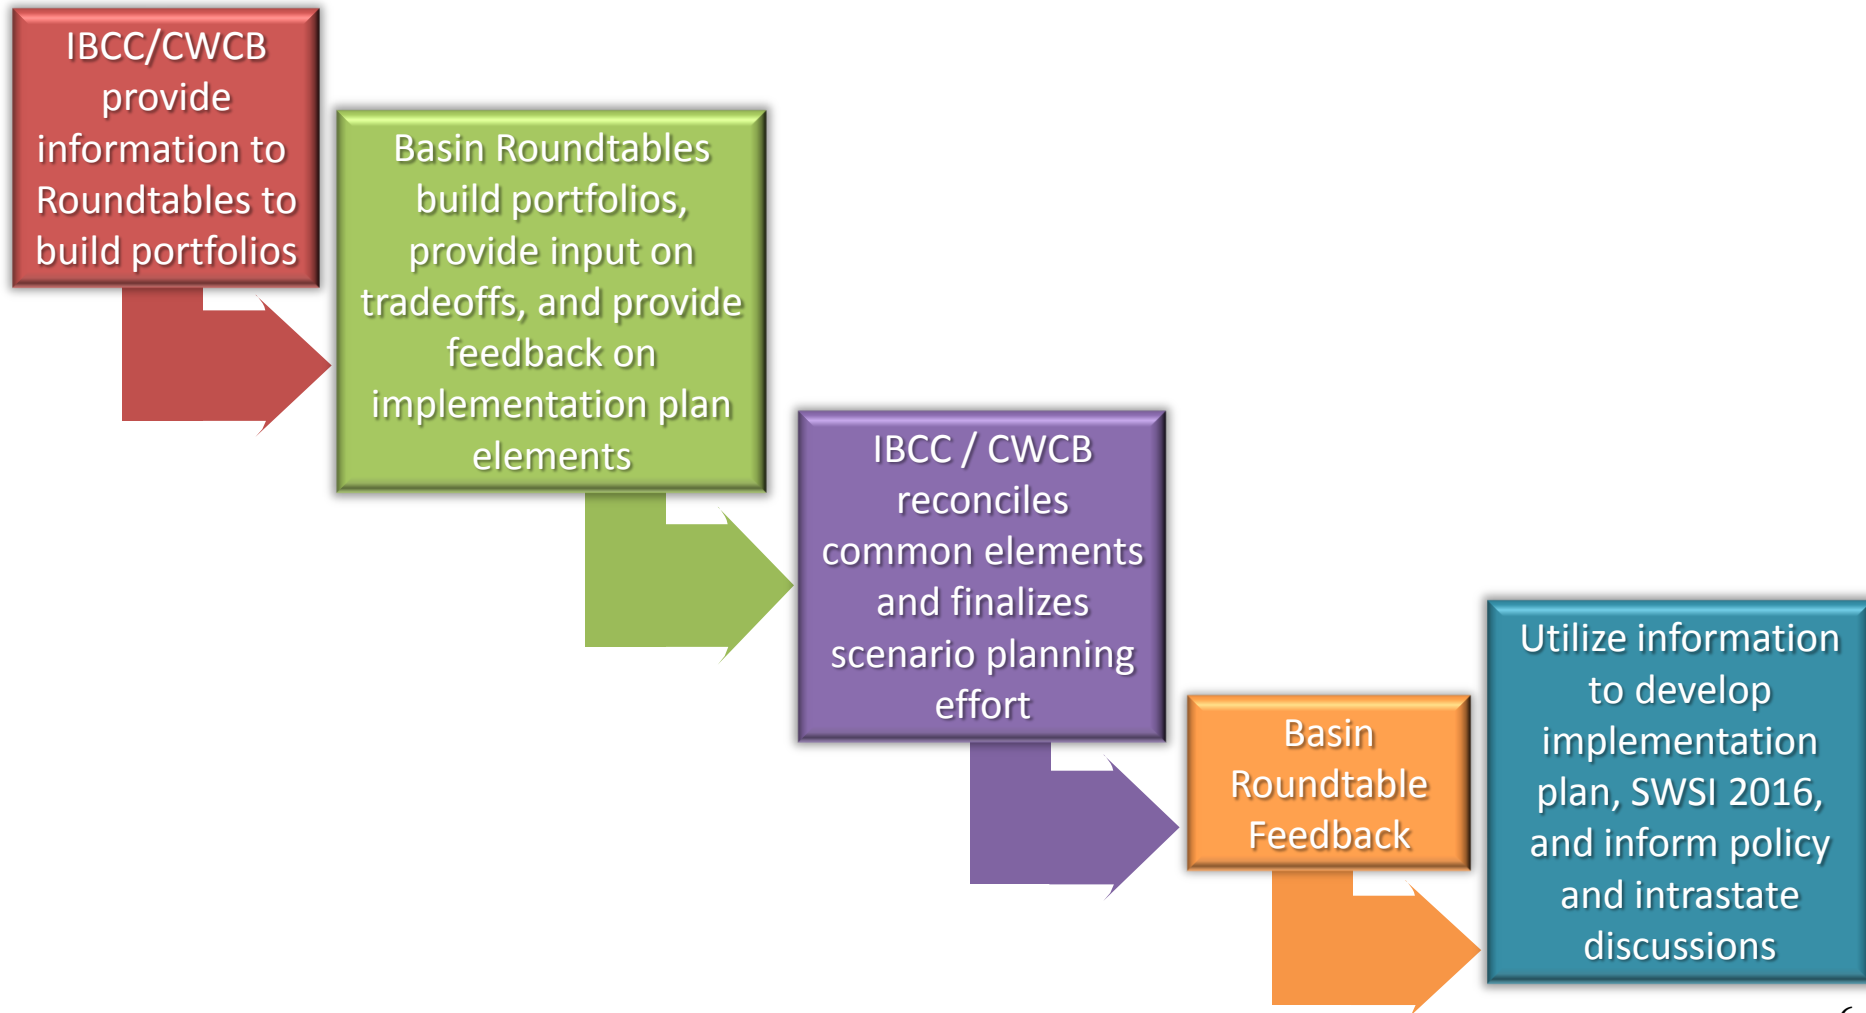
IBCC/CWCB provide information to Roundtables to build portfolios

Basin Roundtables build portfolios, provide input on tradeoffs, and provide feedback on implementation plan elements

IBCC / CWCB reconciles common elements and finalizes scenario planning effort

Basin Roundtable Feedback

Utilize information to develop implementation plan, SWSI 2016, and inform policy and intrastate discussions